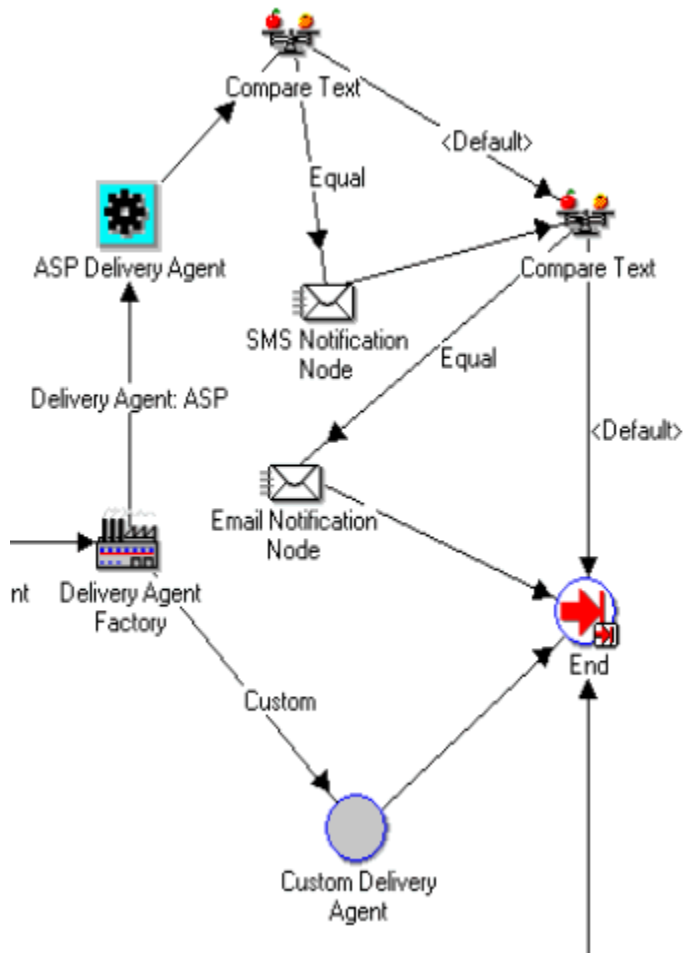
Compare Text

<Default>

Equal

ASP Delivery Agent

Compare Text

SMS Notification Node

Equal

Delivery Agent: ASP

<Default>

Email Notification Node

nt

Delivery Agent Factory

End

Custom

Custom Delivery Agent